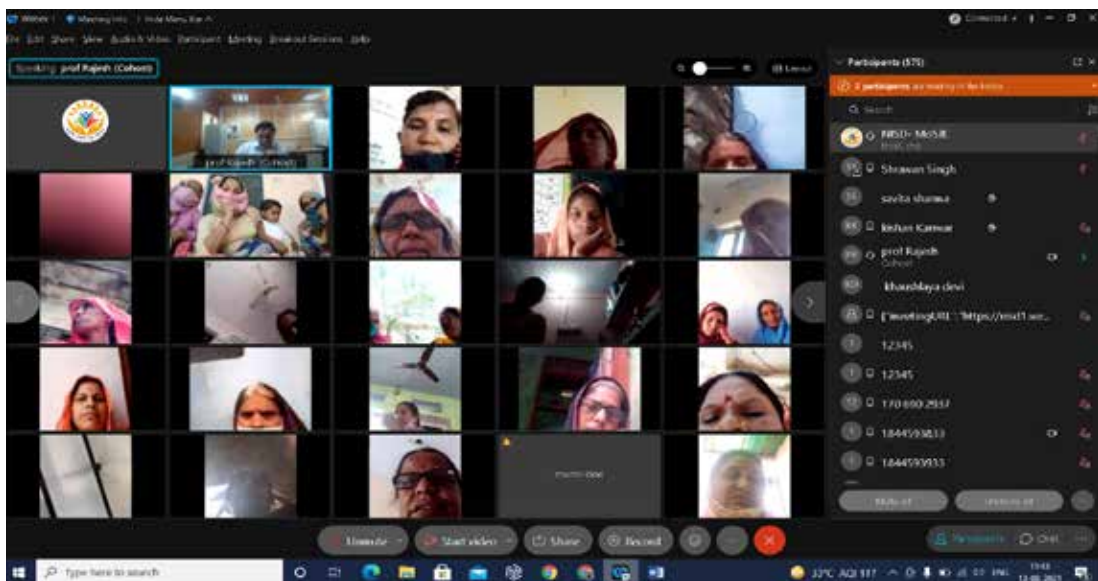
Webex | Meeting Info | Hide Menu Bar

File Edit Share View Audio & Video Participant Meeting Breakout Sessions Help

Speaking: prof Rajesh (Cohost)

Layout

Connected

prof Rajesh (Cohost)

Participants (575)

2 participants are waiting in the lobby

Search

NISD- MoSJE

Shrawan Singh

savita sharma

Kishan Kanwar

prof Rajesh
Cohost

khaushlaya devi

{"meetingURL":"https://nisd1.we...

12345

12345

1704002937

1844593833

1844593933

Mute all

Unmute all

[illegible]

Unmute

Start video

Share

Record

Participants

Chat

Type here to search

33°C AQI 117

ENG

19:43
13-08-2021